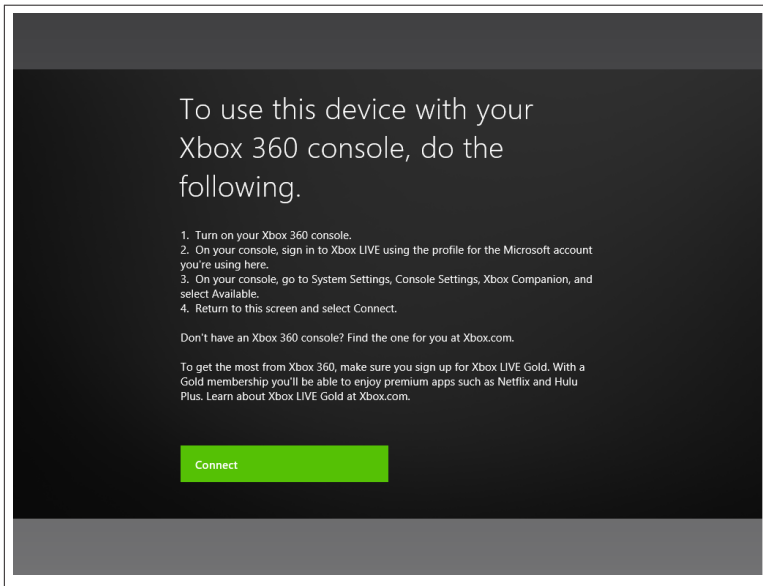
To use this device with your Xbox 360 console, do the following.

1. Turn on your Xbox 360 console.
2. On your console, sign in to Xbox LIVE using the profile for the Microsoft account you're using here.
3. On your console, go to System Settings, Console Settings, Xbox Companion, and select Available.
4. Return to this screen and select Connect.

Don't have an Xbox 360 console? Find the one for you at Xbox.com.

To get the most from Xbox 360, make sure you sign up for Xbox LIVE Gold. With a Gold membership you'll be able to enjoy premium apps such as Netflix and Hulu Plus. Learn about Xbox LIVE Gold at Xbox.com.

Connect